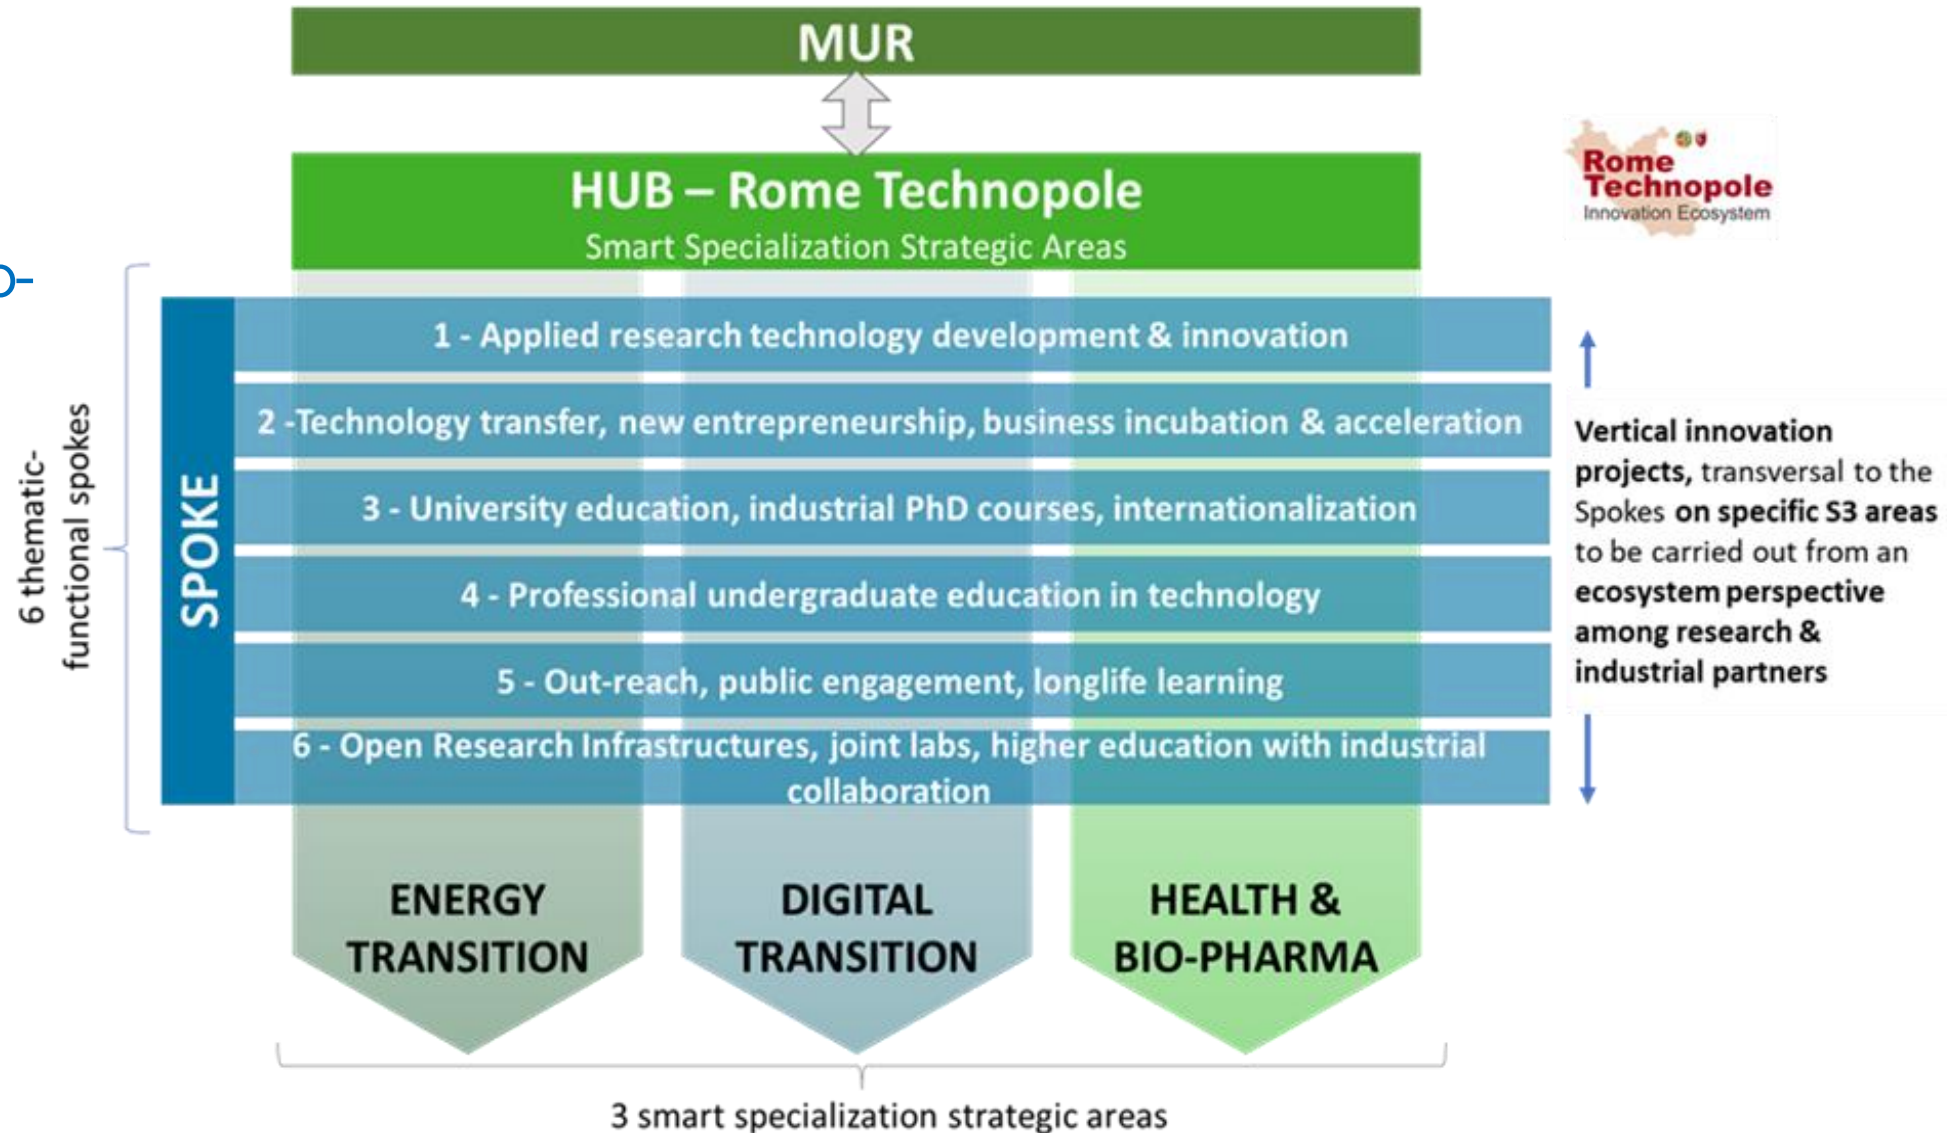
MUR

HUB – Rome Technopole
Smart Specialization Strategic Areas

Rome Technopole
Innovation Ecosystem

6 thematic-functional spokes

SPOKE

1 - Applied research technology development & innovation

2 -Technology transfer, new entrepreneurship, business incubation & acceleration

3 - University education, industrial PhD courses, internationalization

4 - Professional undergraduate education in technology

5 - Out-reach, public engagement, longlife learning

6 - Open Research Infrastructures, joint labs, higher education with industrial collaboration

Vertical innovation projects, transversal to the Spokes on specific S3 areas to be carried out from an ecosystem perspective among research & industrial partners

ENERGY TRANSITION

DIGITAL TRANSITION

HEALTH & BIO-PHARMA

3 smart specialization strategic areas